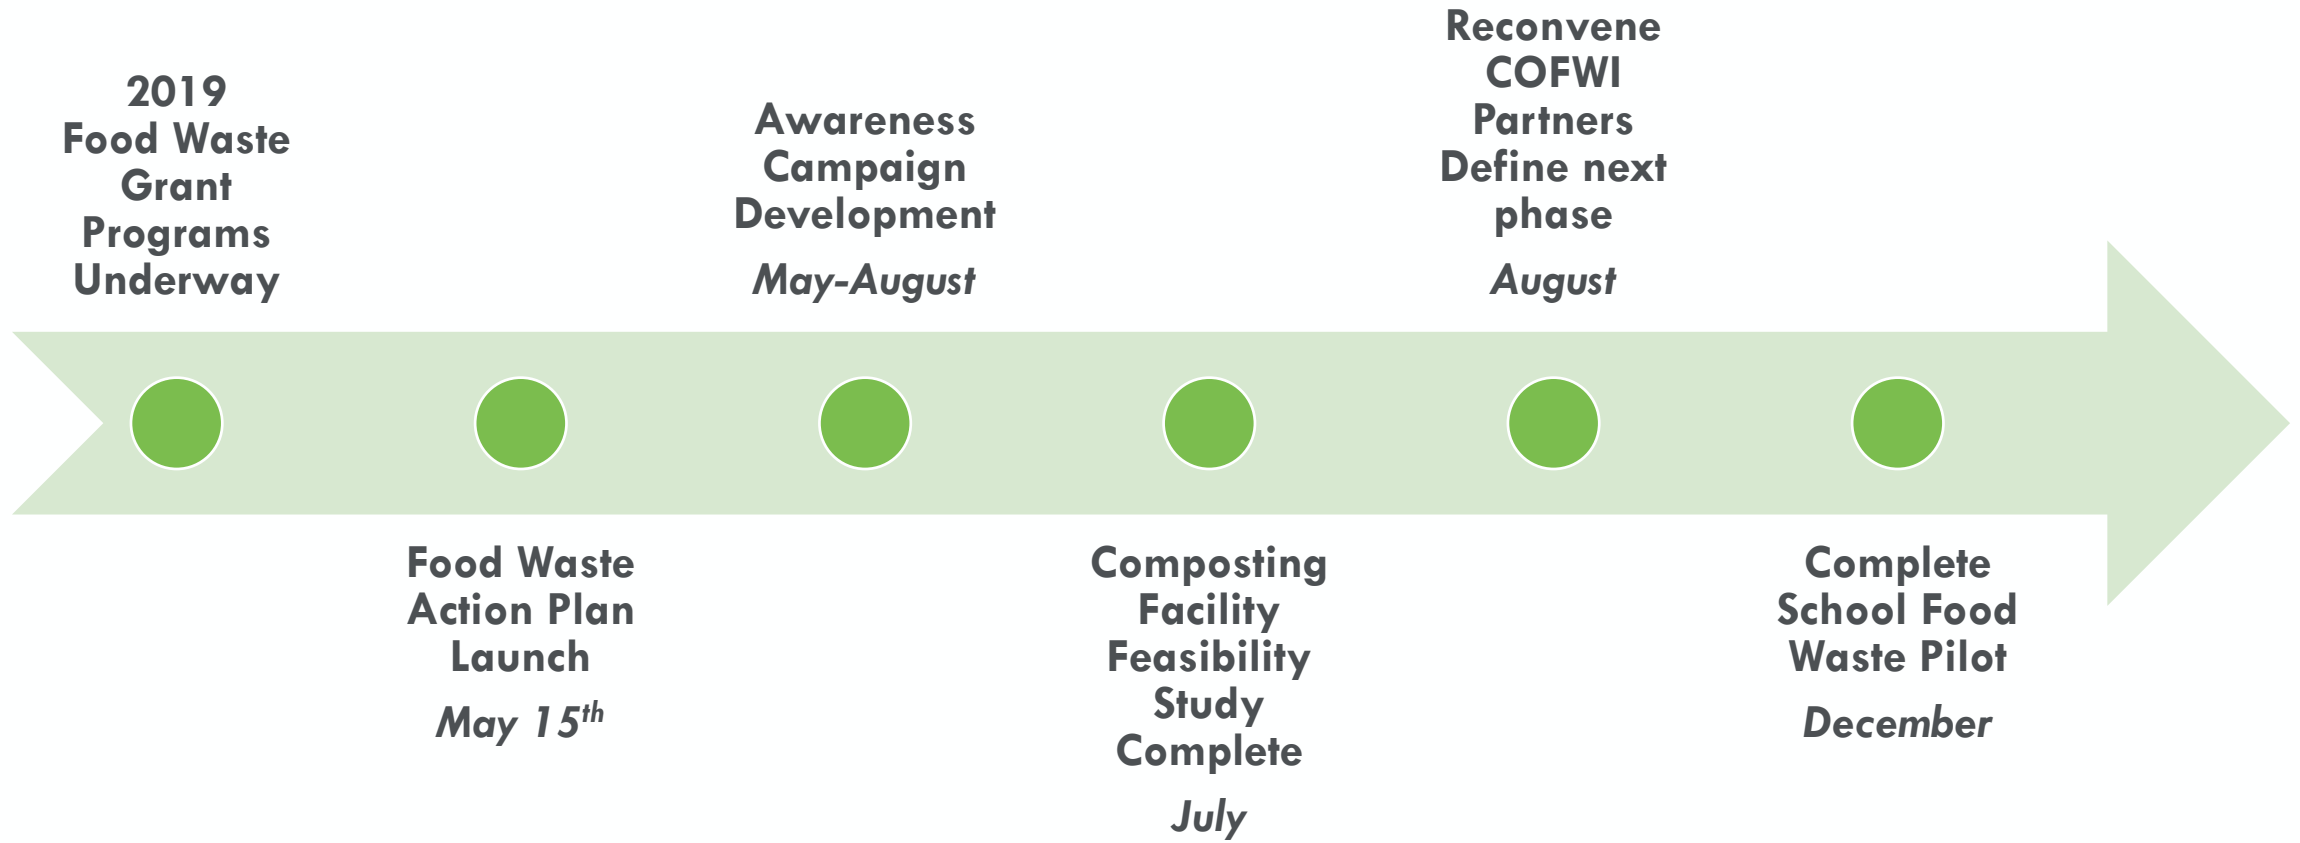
2019 Food Waste Grant Programs Underway

Food Waste Action Plan Launch

May 15$^{th}$

Awareness Campaign Development

May-August

Composting Facility Feasibility Study Complete

July

Reconvene COFWI Partners Define next phase

August

Complete School Food Waste Pilot

December